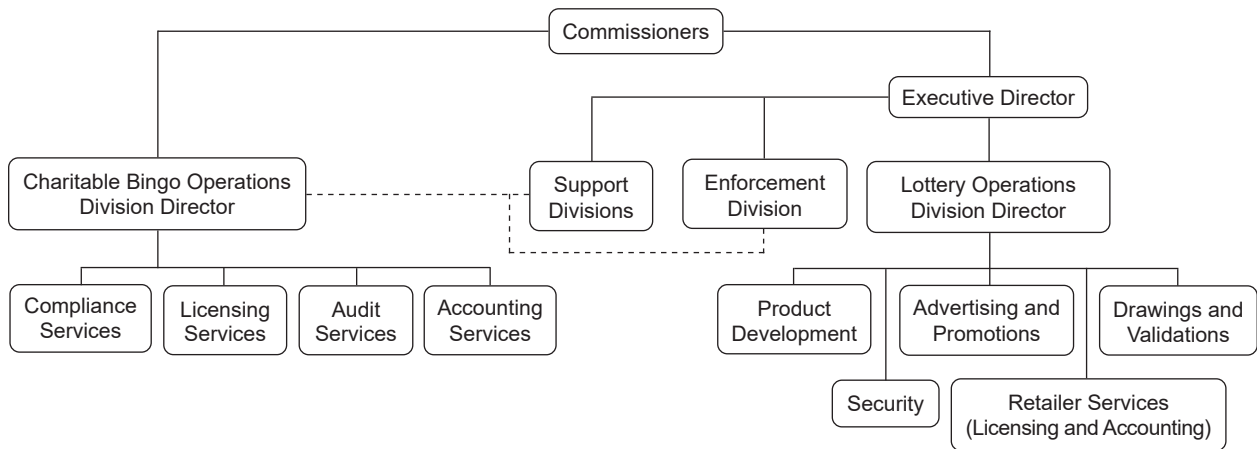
Commissioners

Executive Director

Charitable Bingo Operations Division Director

Support Divisions

Enforcement Division

Lottery Operations Division Director

Compliance Services

Licensing Services

Audit Services

Accounting Services

Product Development

Advertising and Promotions

Drawings and Validations

Security

Retailer Services (Licensing and Accounting)